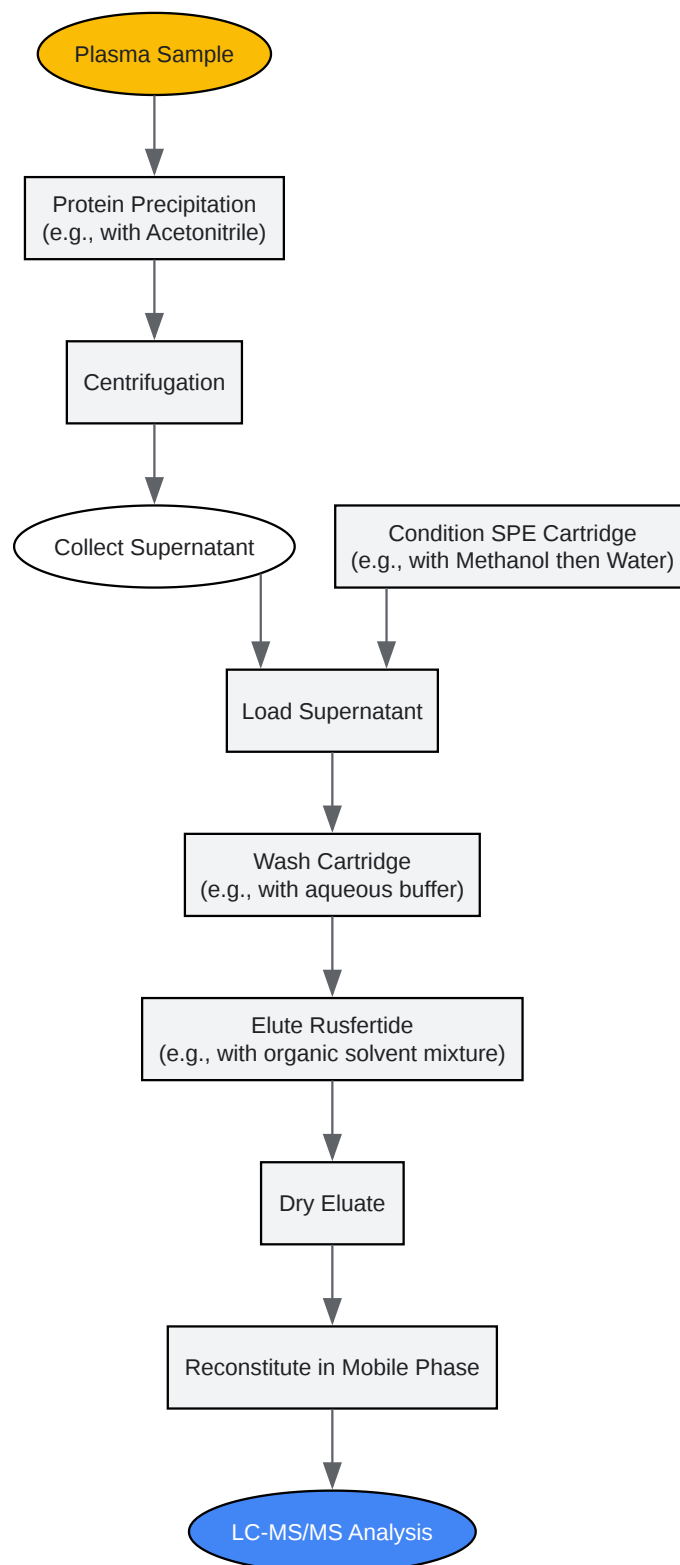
Plasma Sample

Protein Precipitation
(e.g., with Acetonitrile)

Centrifugation

Collect Supernatant

Condition SPE Cartridge
(e.g., with Methanol then Water)

Load Supernatant

Wash Cartridge
(e.g., with aqueous buffer)

Elute Rusfertide
(e.g., with organic solvent mixture)

Dry Eluate

Reconstitute in Mobile Phase

LC-MS/MS Analysis